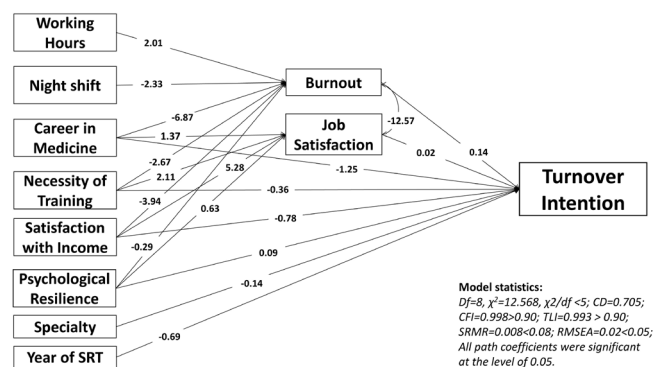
Working Hours

Night shift

Career in Medicine

Necessity of Training

Satisfaction with Income

Psychological Resilience

Specialty

Year of SRT

2.01

-2.33

-6.87

1.37

-2.67

2.11

5.28

-3.94

0.63

-0.29

Burnout

Job Satisfaction

-12.57

0.02

0.14

-1.25

-0.36

-0.78

0.09

-0.14

-0.69

Turnover Intention

Model statistics:
Df=8, $\chi^2$=12.568, $\chi$2/df <5; CD=0.705; CFI=0.998>0.90; TLI=0.993 > 0.90; SRMR=0.008<0.08; RMSEA=0.02<0.05; All path coefficients were significant at the level of 0.05.